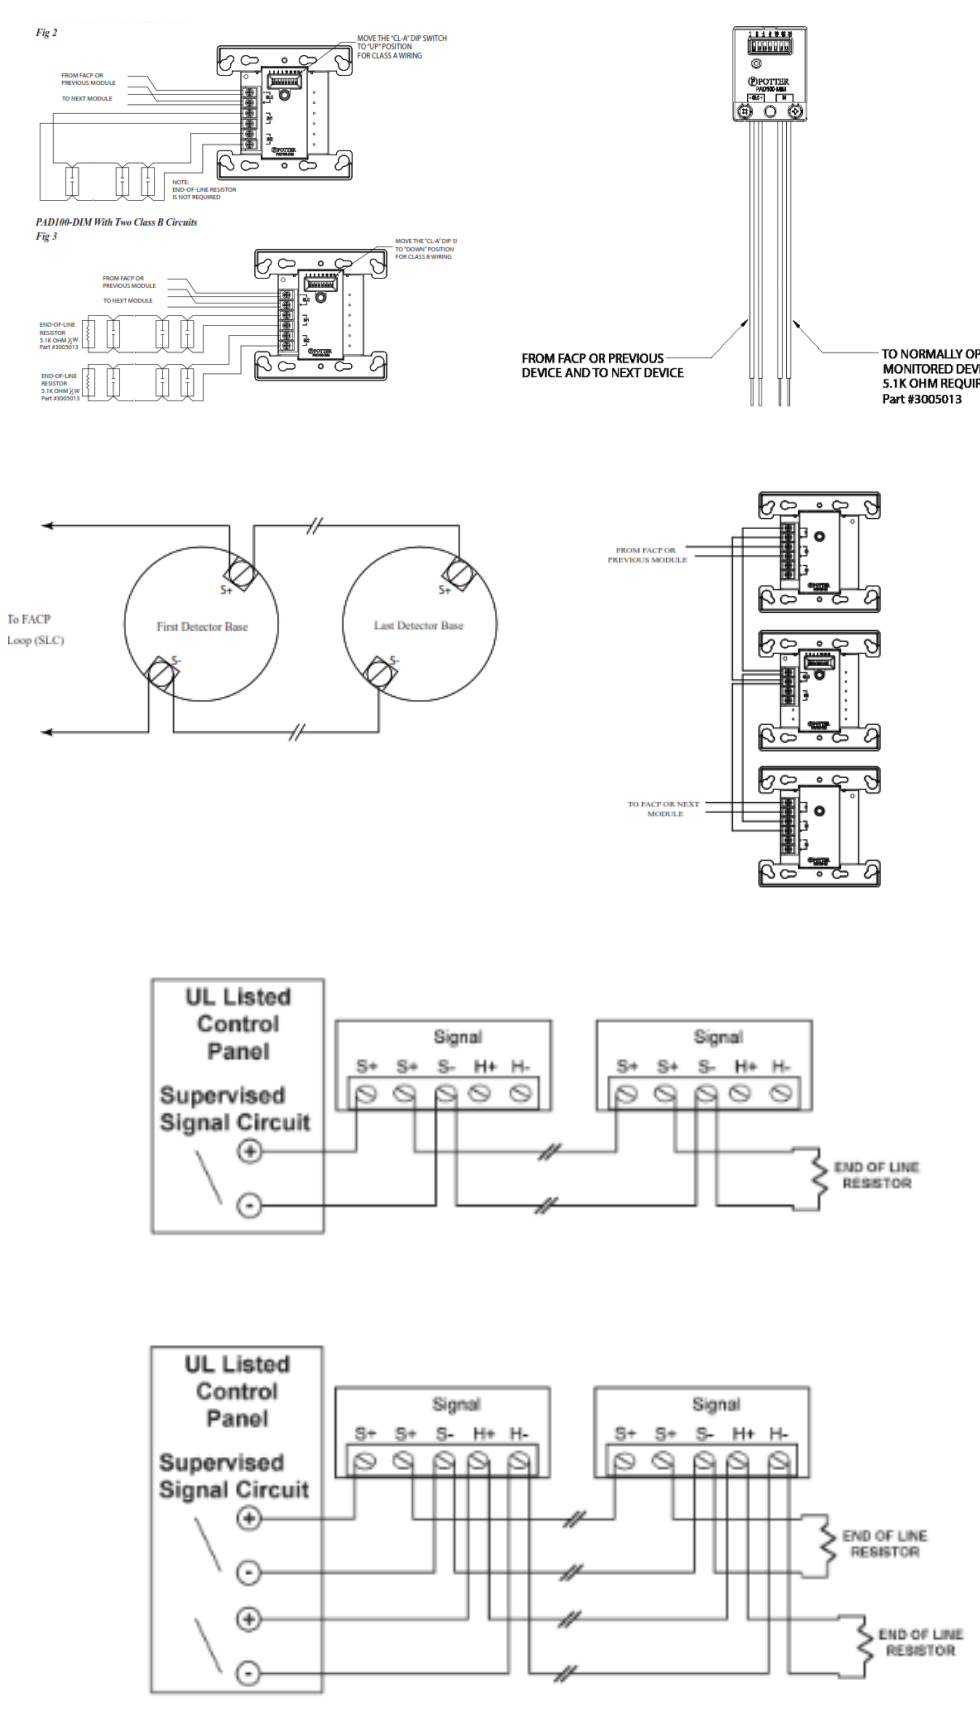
Fig 2

MOVE THE "CL-A" DIP SWITCH TO "UP" POSITION FOR CLASS A WIRING

FROM FACP OR PREVIOUS MODULE

TO NEXT MODULE

NOTE: END-OF-LINE RESISTOR IS NOT REQUIRED

PAD100-DIM With Two Class B Circuits
Fig 3

MOVE THE "CL-A" DIP S TO "DOWN" POSITION FOR CLASS B WIRING

FROM FACP OR PREVIOUS MODULE

TO NEXT MODULE

END-OF-LINE RESISTOR 5.1K OHM ½W Part #3005013

END-OF-LINE RESISTOR 5.1K OHM ½W Part #3005013

POTTER PAD100-MIM

FROM FACP OR PREVIOUS DEVICE AND TO NEXT DEVICE

TO NORMALLY OP MONITORED DEVI 5.1K OHM REQUIR Part #3005013

To FACP Loop (SLC)

S+
First Detector Base
S-

S+
Last Detector Base
S-

FROM FACP OR PREVIOUS MODULE

TO FACP OR NEXT MODULE

UL Listed Control Panel

Supervised Signal Circuit

Signal
S+ S+ S- H+ H-

Signal
S+ S+ S- H+ H-

END OF LINE RESISTOR

UL Listed Control Panel

Supervised Signal Circuit

Signal
S+ S+ S- H+ H-

Signal
S+ S+ S- H+ H-

END OF LINE RESISTOR

END OF LINE RESISTOR